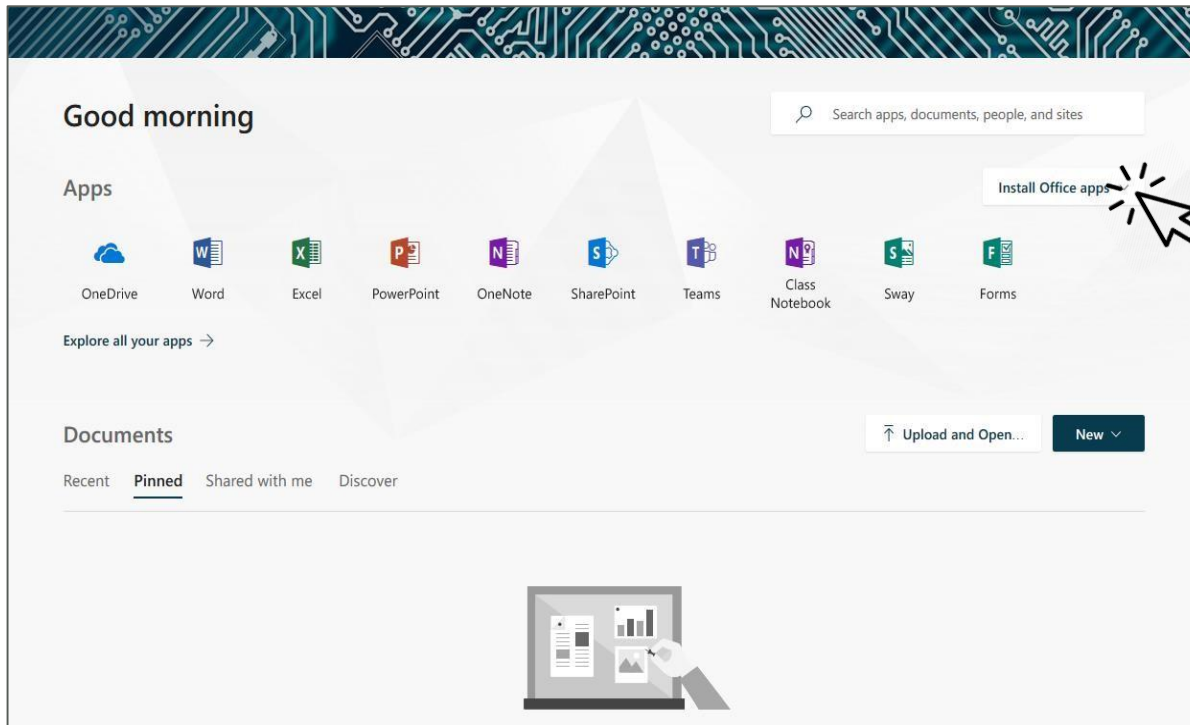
Good morning

Search apps, documents, people, and sites

Apps

Install Office apps

OneDrive Word Excel PowerPoint OneNote SharePoint Teams Class Notebook Sway Forms

Explore all your apps →

Documents

Upload and Open...

New

Recent Pinned Shared with me Discover